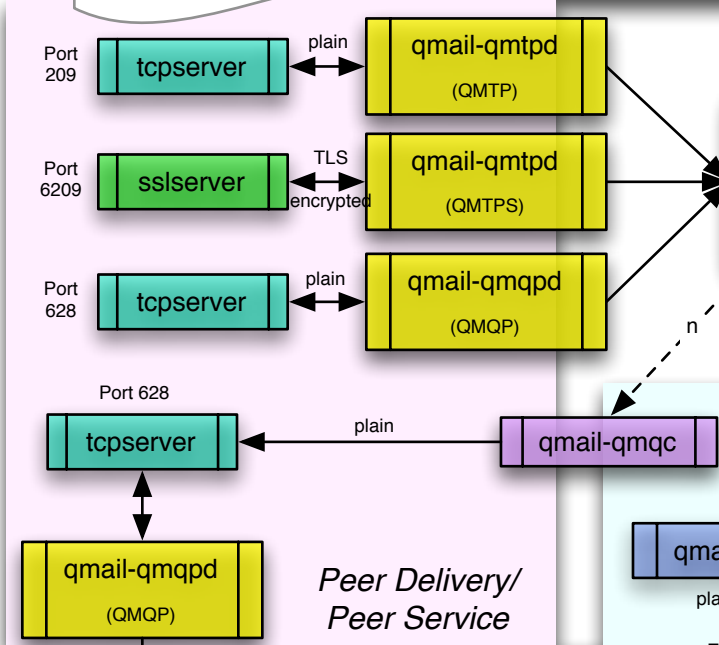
Port 209

tcpserver

plain

qmail-qmtpd

(QMTP)

Port 6209

sslserver

TLS encrypted

qmail-qmtpd

(QMTPS)

Port 628

tcpserver

plain

qmail-qmqpd

(QMQP)

n

Port 628

tcpserver

plain

qmail-qmqc

qmail-qmqpd

(QMQP)

Peer Delivery/ Peer Service

qma

pla